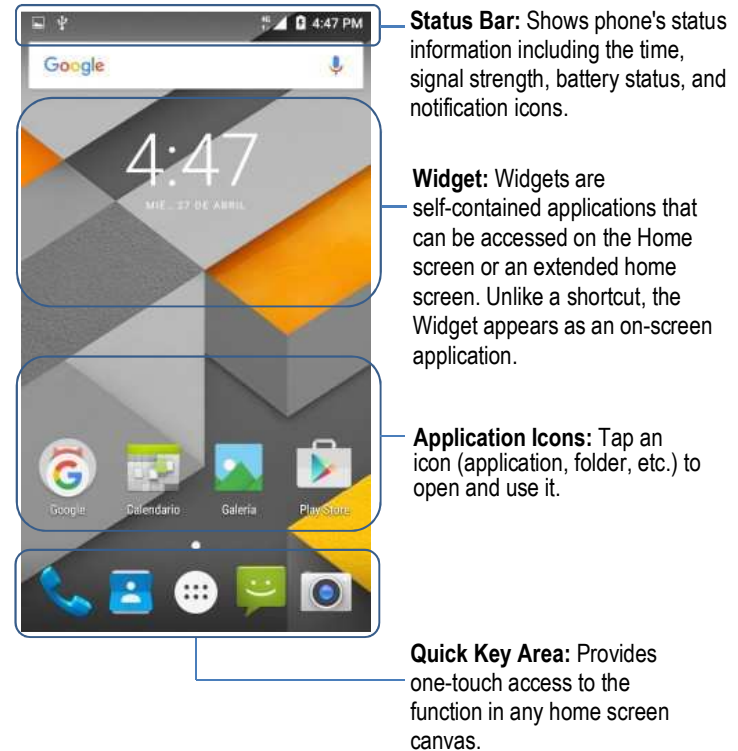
4:47 PM

Google

4:47

MIE., 27 DE ABRIL

Google

Calendario

Galería

Play Store

Status Bar: Shows phone's status information including the time, signal strength, battery status, and notification icons.

Widget: Widgets are self-contained applications that can be accessed on the Home screen or an extended home screen. Unlike a shortcut, the Widget appears as an on-screen application.

Application Icons: Tap an icon (application, folder, etc.) to open and use it.

Quick Key Area: Provides one-touch access to the function in any home screen canvas.